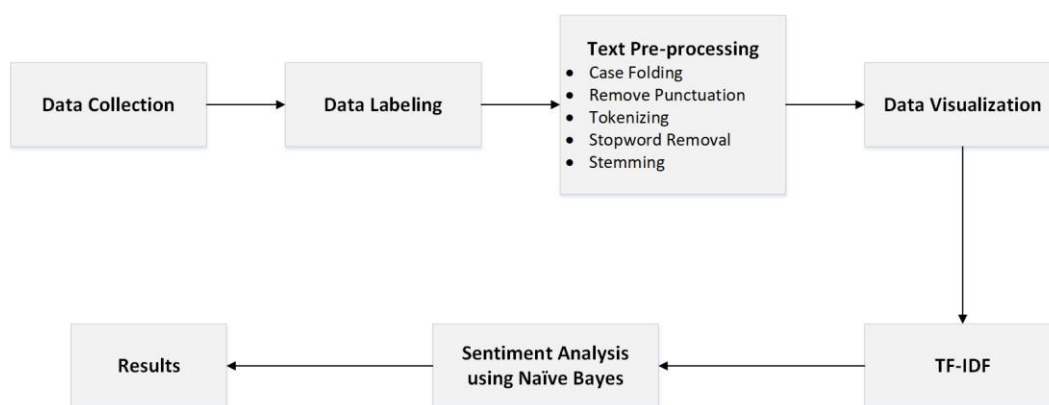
Data Collection

Data Labeling

Text Pre-processing
- Case Folding
- Remove Punctuation
- Tokenizing
- Stopword Removal
- Stemming

Data Visualization

TF-IDF

Sentiment Analysis using Naïve Bayes

Results